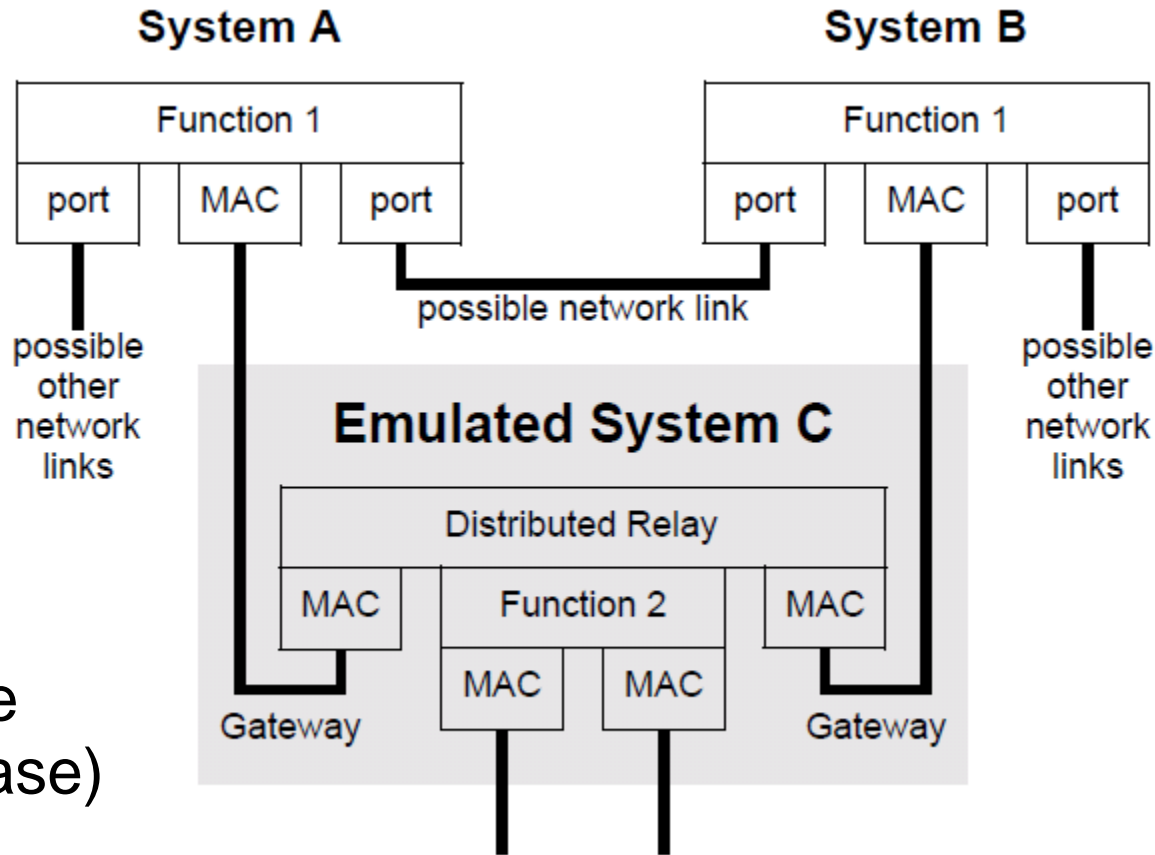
System A

System B

Function 1

port

MAC

port

Function 1

port

MAC

port

possible network link

possible other network links

possible other network links

Emulated System C

Distributed Relay

MAC

Function 2

MAC

MAC

MAC

Gateway

Gateway

e

ase)